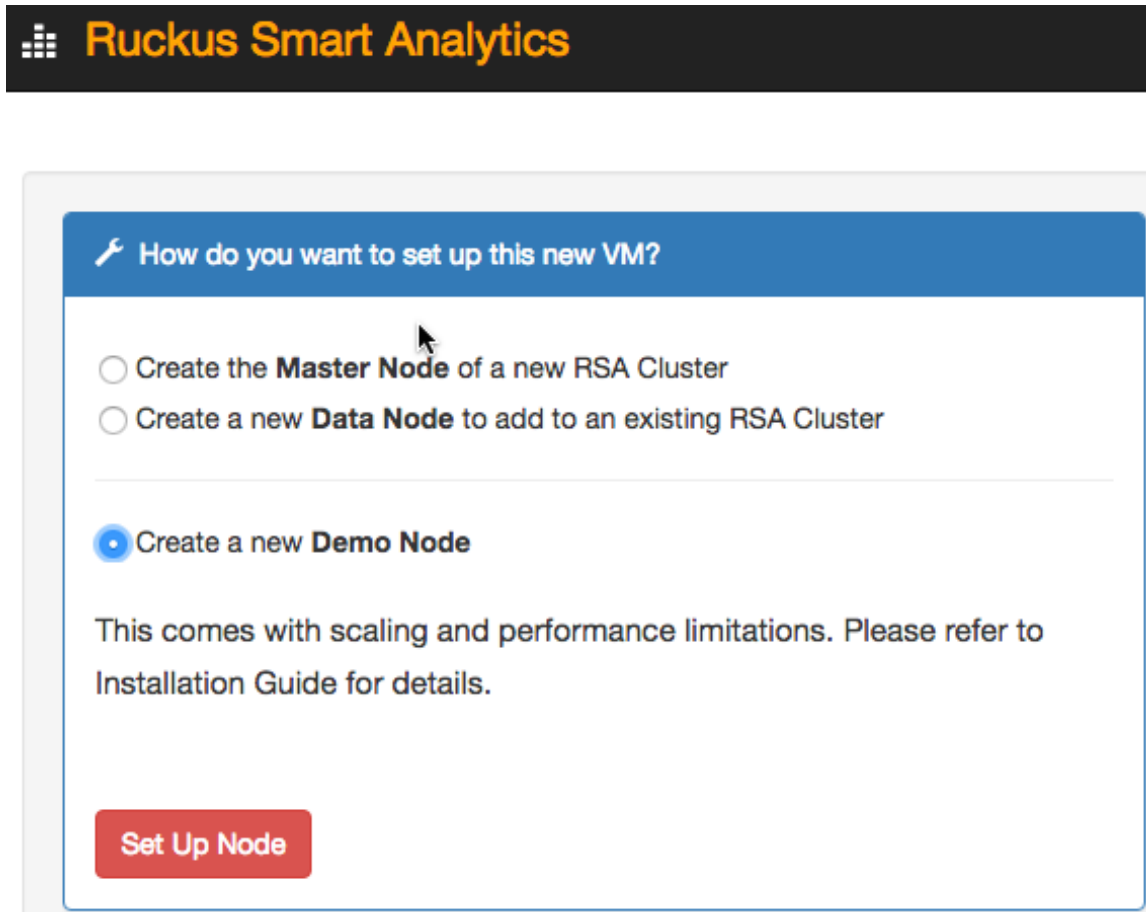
Ruckus Smart Analytics

How do you want to set up this new VM?

Create the **Master Node** of a new RSA Cluster
Create a new **Data Node** to add to an existing RSA Cluster

Create a new **Demo Node**

This comes with scaling and performance limitations. Please refer to Installation Guide for details.

Set Up Node